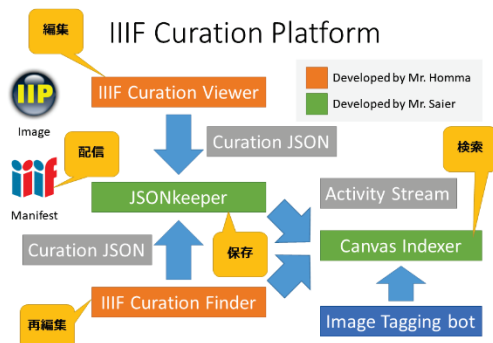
編集

IIIF Curation Platform

Developed by Mr. Homma

Developed by Mr. Saier

IIP

Image

IIIF Curation Viewer

Curation JSON

配信

iiif

Manifest

JSONkeeper

検索

Activity Stream

保存

Curation JSON

Canvas Indexer

IIIF Curation Finder

再編集

Image Tagging bot